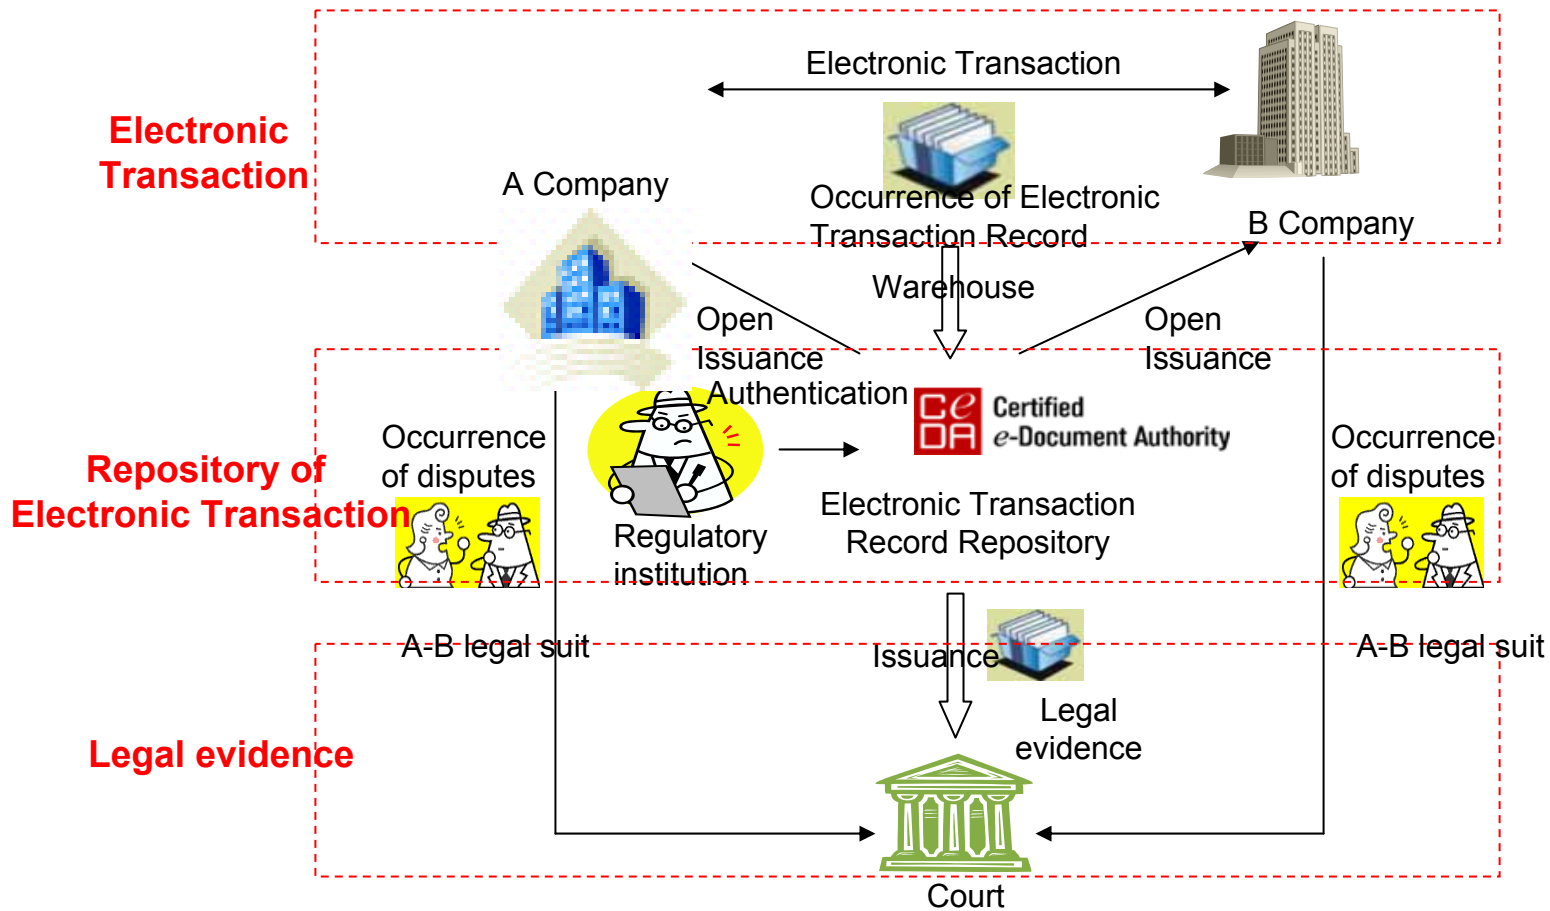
Electronic Transaction

Electronic Transaction

A Company

Occurrence of Electronic Transaction Record

B Company

Warehouse

Open Issuance

Open Issuance

Authentication

CeDA Certified e-Document Authority

Repository of Electronic Transaction

Occurrence of disputes

Regulatory institution

Electronic Transaction Record Repository

Occurrence of disputes

A-B legal suit

Issuance

A-B legal suit

Legal evidence

Legal evidence

Court